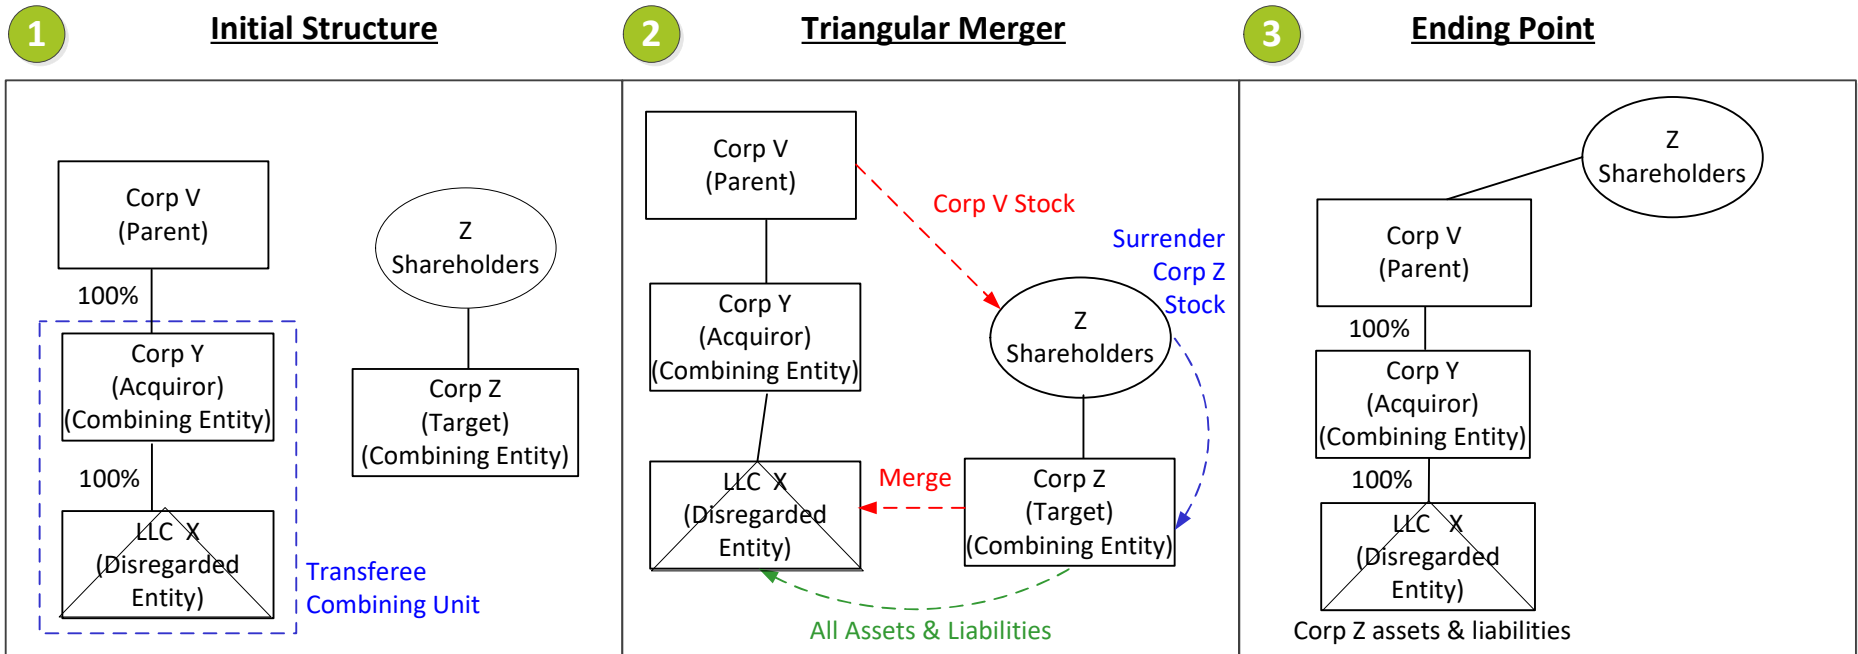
1 Initial Structure

Corp V (Parent)

100%

Corp Y (Acquiror) (Combining Entity)

100%

LLC X (Disregarded Entity)

Transferee Combining Unit

Z Shareholders

Corp Z (Target) (Combining Entity)

2 Triangular Merger

Corp V (Parent)

Corp V Stock

Surrender Corp Z Stock

Corp Y (Acquiror) (Combining Entity)

Z Shareholders

LLC X (Disregarded Entity)

Merge

Corp Z (Target) (Combining Entity)

All Assets & Liabilities

3 Ending Point

Z Shareholders

Corp V (Parent)

100%

Corp Y (Acquiror) (Combining Entity)

100%

LLC X (Disregarded Entity)

Corp Z assets & liabilities